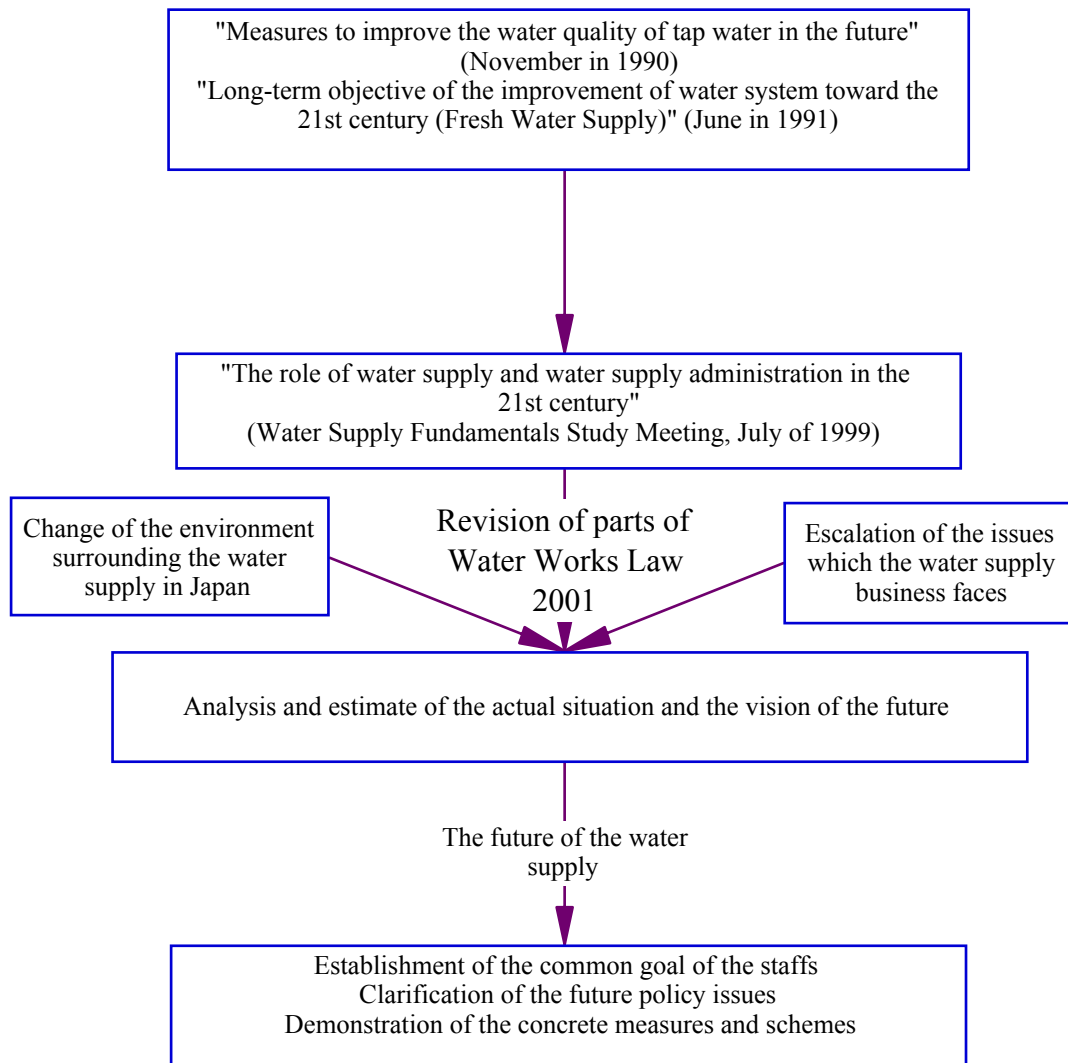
"Measures to improve the water quality of tap water in the future"
(November in 1990)
"Long-term objective of the improvement of water system toward the 21st century (Fresh Water Supply)" (June in 1991)

"The role of water supply and water supply administration in the 21st century"
(Water Supply Fundamentals Study Meeting, July of 1999)

Change of the environment surrounding the water supply in Japan

Revision of parts of Water Works Law 2001

Escalation of the issues which the water supply business faces

Analysis and estimate of the actual situation and the vision of the future

The future of the water supply

Establishment of the common goal of the staffs
Clarification of the future policy issues
Demonstration of the concrete measures and schemes